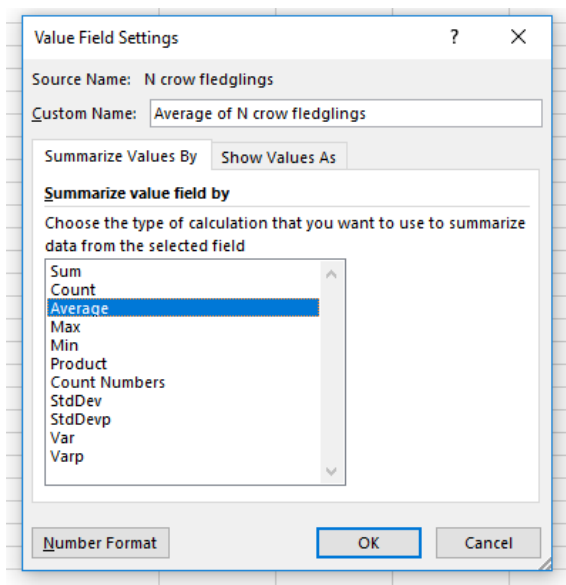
Value Field Settings
?
X

Source Name: N crow fledglings

Custom Name: Average of N crow fledglings

Summarize Values By
Show Values As

Summarize value field by

Choose the type of calculation that you want to use to summarize data from the selected field

Sum
Count
Average
Max
Min
Product
Count Numbers
StdDev
StdDevp
Var
Varp

Number Format
OK
Cancel